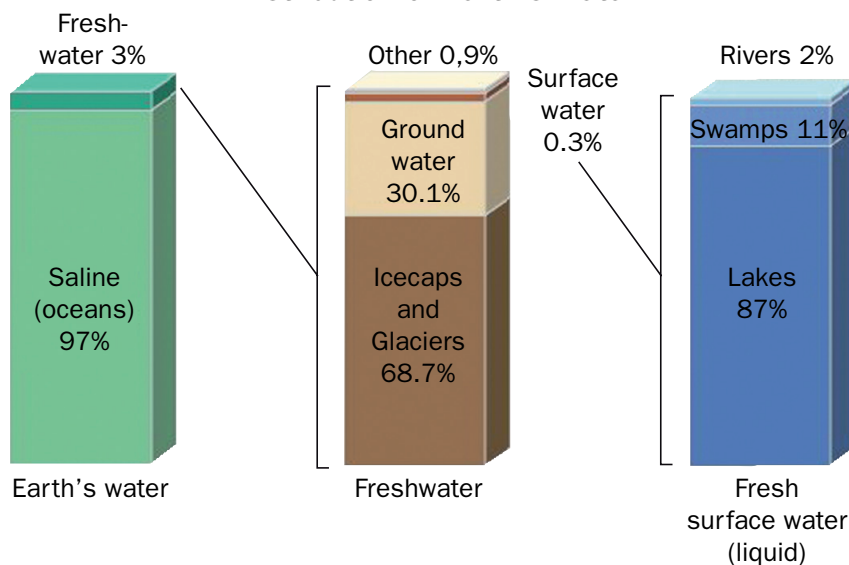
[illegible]

Freshwater 3%

Saline (oceans) 97%

Earth's water

Other 0,9%

Surface water 0.3%

Ground water 30.1%

Icecaps and Glaciers 68.7%

Freshwater

Rivers 2%

Swamps 11%

Lakes 87%

Fresh surface water (liquid)